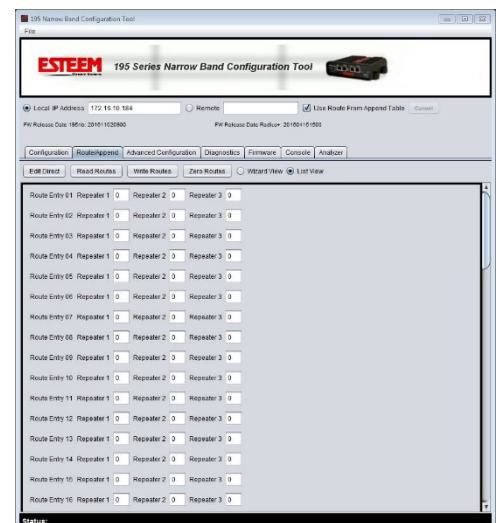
195 Narrow Band Configuration Tool

File

ESTEEM

195 Series Narrow Band Configuration Tool

Local IP Address 172.16.10.184

Remote

Use Route From Append Table

Connect

FW Release Date 195nb: 20161020800

FW Release Date Radio+: 201604151500

Configuration | Route/Append | Advanced Configuration | Diagnostics | Firmware | Console | Analyzer

Edit Direct | Read Routes | Write Routes | Zero Routes | Wizard View | List View

Route Entry 01 Repeater 1 0 Repeater 2 0 Repeater 3 0

Route Entry 02 Repeater 1 0 Repeater 2 0 Repeater 3 0

Route Entry 03 Repeater 1 0 Repeater 2 0 Repeater 3 0

Route Entry 04 Repeater 1 0 Repeater 2 0 Repeater 3 0

Route Entry 05 Repeater 1 0 Repeater 2 0 Repeater 3 0

Route Entry 06 Repeater 1 0 Repeater 2 0 Repeater 3 0

Route Entry 07 Repeater 1 0 Repeater 2 0 Repeater 3 0

Route Entry 08 Repeater 1 0 Repeater 2 0 Repeater 3 0

Route Entry 09 Repeater 1 0 Repeater 2 0 Repeater 3 0

Route Entry 10 Repeater 1 0 Repeater 2 0 Repeater 3 0

Route Entry 11 Repeater 1 0 Repeater 2 0 Repeater 3 0

Route Entry 12 Repeater 1 0 Repeater 2 0 Repeater 3 0

Route Entry 13 Repeater 1 0 Repeater 2 0 Repeater 3 0

Route Entry 14 Repeater 1 0 Repeater 2 0 Repeater 3 0

Route Entry 15 Repeater 1 0 Repeater 2 0 Repeater 3 0

Route Entry 16 Repeater 1 0 Repeater 2 0 Repeater 3 0

Status: